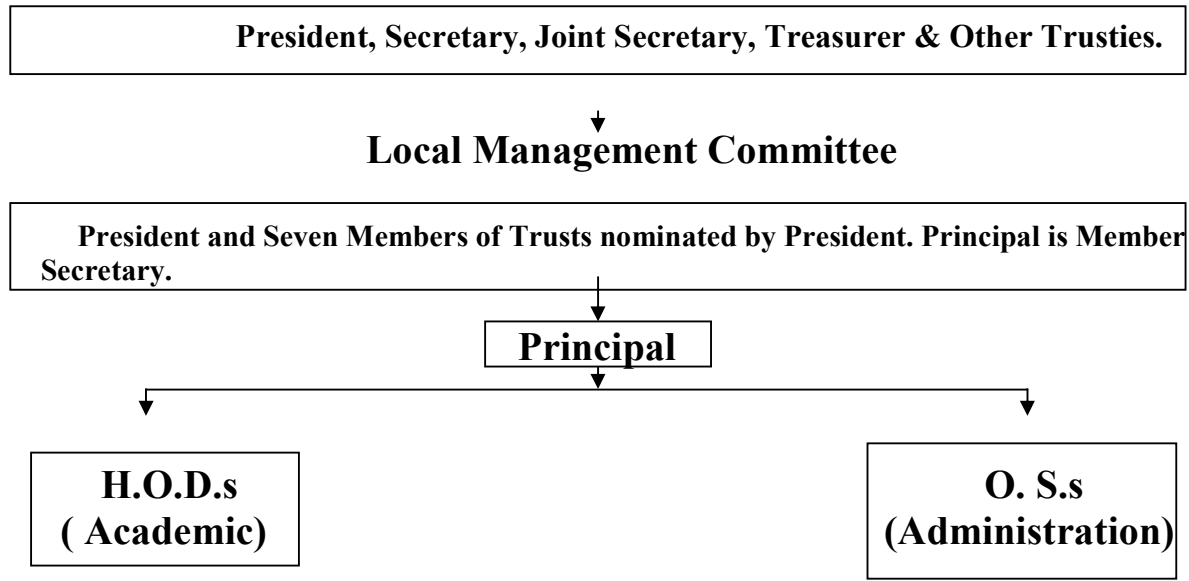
President, Secretary, Joint Secretary, Treasurer & Other Trusties.

Local Management Committee

President and Seven Members of Trusts nominated by President. Principal is Member Secretary.

Principal

H.O.D.s ( Academic)

O. S.s (Administration)